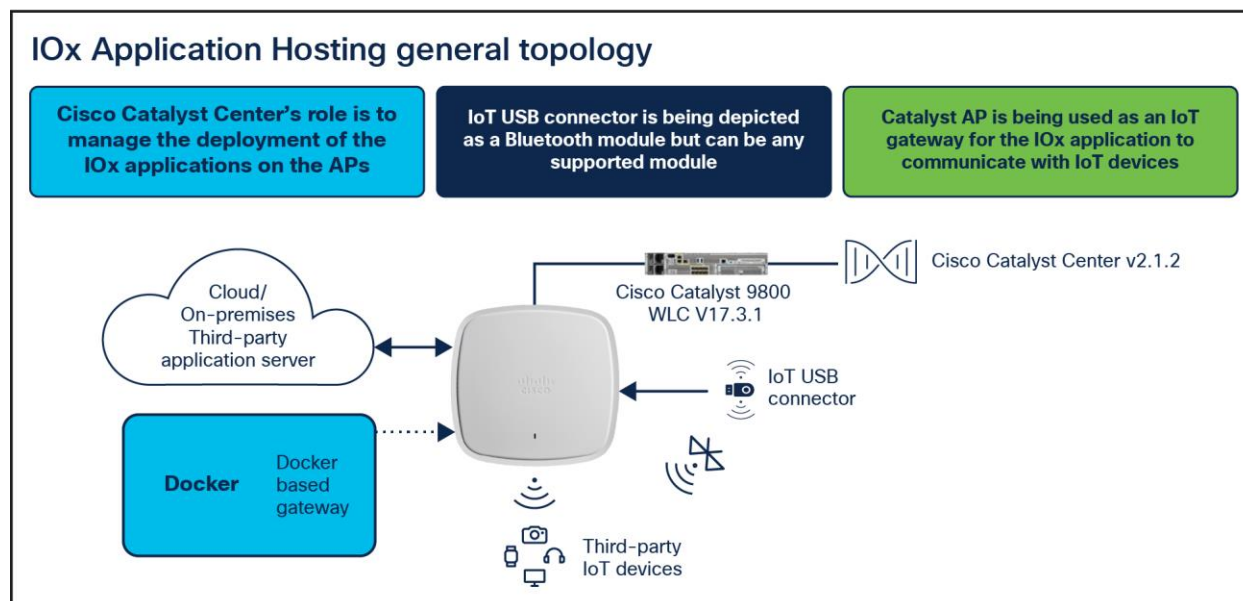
IOx Application Hosting general topology

Cisco Catalyst Center's role is to manage the deployment of the IOx applications on the APs

IoT USB connector is being depicted as a Bluetooth module but can be any supported module

Catalyst AP is being used as an IoT gateway for the IOx application to communicate with IoT devices

Cisco Catalyst 9800 WLC V17.3.1

Cisco Catalyst Center v2.1.2

Cloud/ On-premises Third-party application server

IoT USB connector

Docker

Docker based gateway

Third-party IoT devices